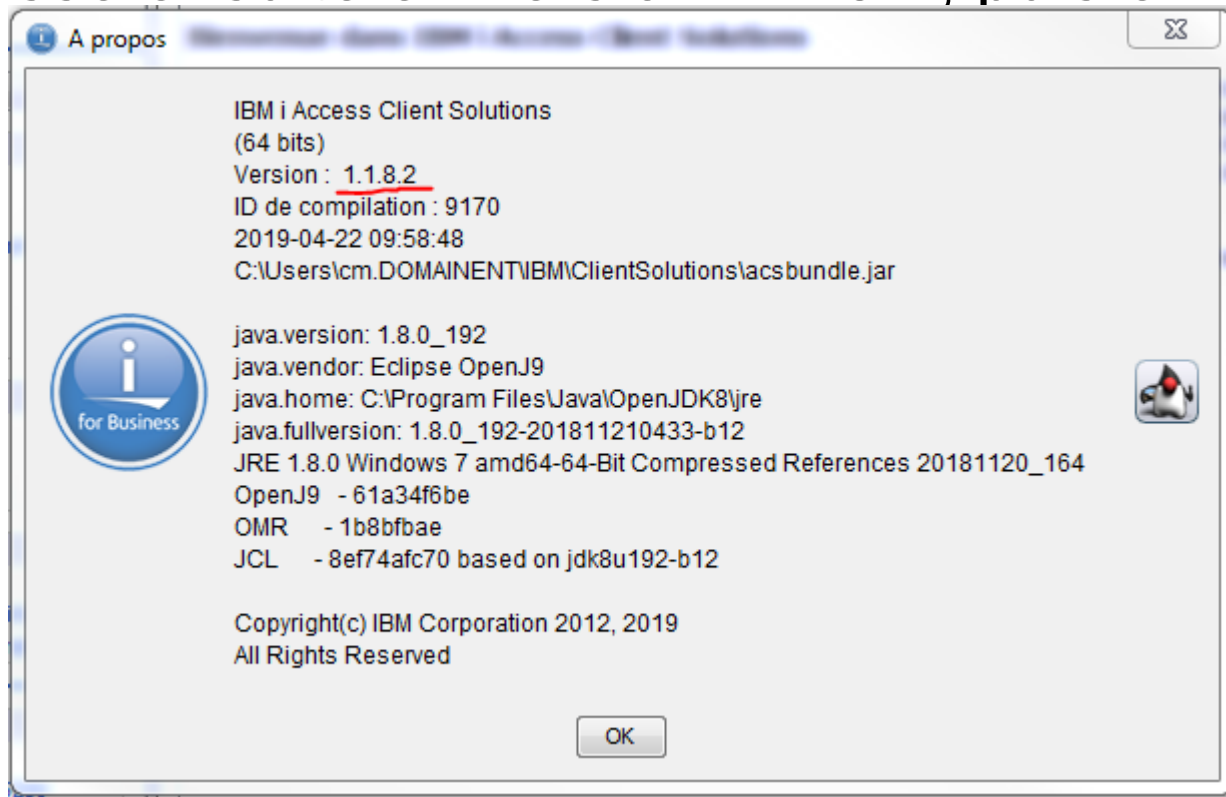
A propos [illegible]

IBM i Access Client Solutions
(64 bits)
Version : 1.1.8.2
ID de compilation : 9170
2019-04-22 09:58:48
C:\Users\cm.DOMAINENT\IBM\ClientSolutions\acsbundle.jar

java.version: 1.8.0_192
java.vendor: Eclipse OpenJ9
java.home: C:\Program Files\Java\OpenJDK8\jre
java.fullversion: 1.8.0_192-201811210433-b12
JRE 1.8.0 Windows 7 amd64-64-Bit Compressed References 20181120_164
OpenJ9 - 61a34f6be
OMR - 1b8bfbae
JCL - 8ef74afc70 based on jdk8u192-b12

Copyright(c) IBM Corporation 2012, 2019
All Rights Reserved

i
for Business

OK